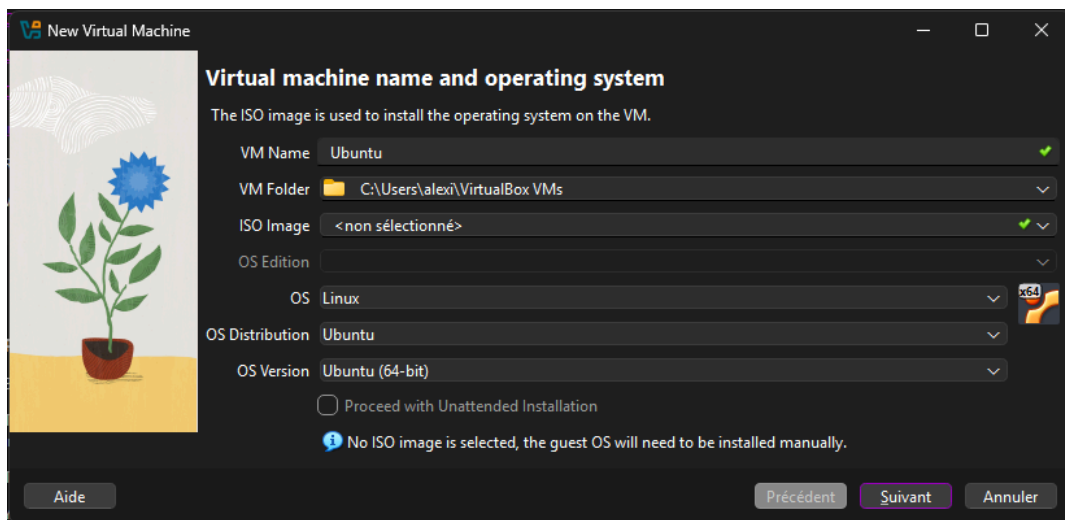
New Virtual Machine

Virtual machine name and operating system

The ISO image is used to install the operating system on the VM.

VM Name Ubuntu

VM Folder C:\Users\alexi\VirtualBox VMs

ISO Image <non sélectionné>

OS Edition

OS Linux

x64

OS Distribution Ubuntu

OS Version Ubuntu (64-bit)

Proceed with Unattended Installation

No ISO image is selected, the guest OS will need to be installed manually.

Aide

Précédent

Suivant

Annuler